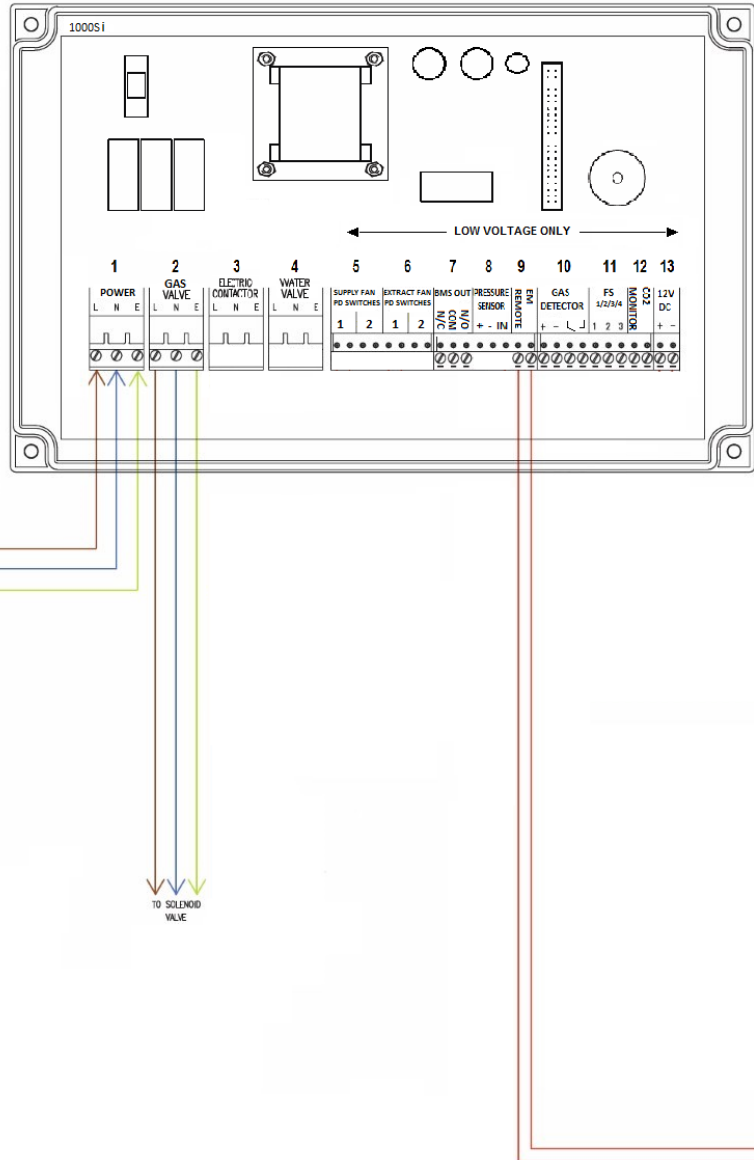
1000Si

LOW VOLTAGE ONLY

1 POWER L N E

2 GAS VALVE L N E

3 ELECTRIC CONTACTOR L N E

4 WATER VALVE L N E

5 SUPPLY FAN PD SWITCHES 1 2

6 EXTRACT FAN PD SWITCHES 1 2

7 BMS OUT N/C COM N/O

8 PRESSURE SENSOR + - IN

9 EM REMOTE

10 GAS DETECTOR + -

11 FS 1/2/3/4 1 2 3

12 CO2 MONITOR

13 12V DC + -

TO SOLENOID VALVE